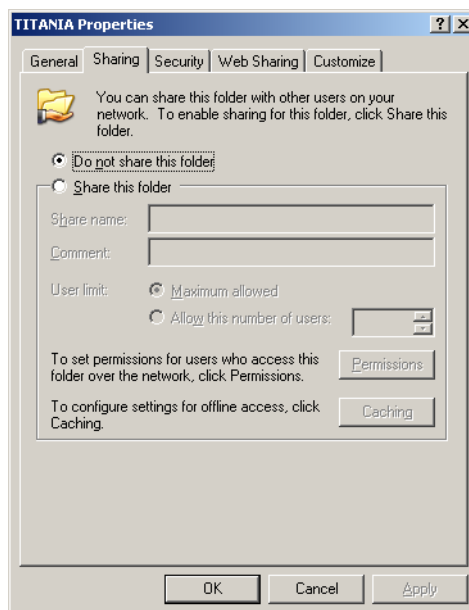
TITANIA Properties

?

X

General

Sharing

Security

Web Sharing

Customize

You can share this folder with other users on your network. To enable sharing for this folder, click Share this folder.

Do not share this folder

Share this folder

Share name:

Comment:

User limit:

Maximum allowed

Allow this number of users:

To set permissions for users who access this folder over the network, click Permissions.

Permissions

To configure settings for offline access, click Caching.

Caching

OK

Cancel

Apply